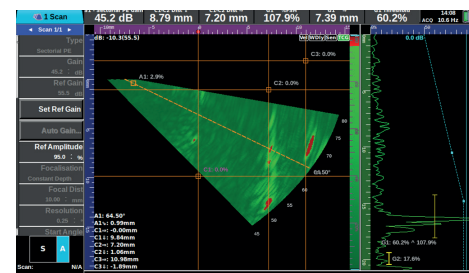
1 Scan
45.2 dB 8.79 mm 7.20 mm 107.9% 7.39 mm 60.2%
ACQ 14:08 10.6 Hz
Scan 1/1
Type
Sectorial PE
Gain
45.2 dB
Ref Gain
95.5 dB
Set Ref Gain
Auto Gain
Ref Amplitude
95.0 %
Focalisation
Constant Depth
Focal Dist
10.00 mm
Resolution
Start Angle
S A
Scan: N/A
dB: -10.3(55.5)
A1: 2.9%
C2: 0.0%
C3: 0.0%
0.0 dB
A1: 64.50°
A1: 0.99mm
C1: -0.00mm
C1: 9.84mm
C2: 7.20mm
C2: 1.06mm
C3: 10.98mm
C3: -1.89mm
64.50°
75
70
65
60
55
50
45
G1: 60.2% ^ 107.9%
G2: 17.6%